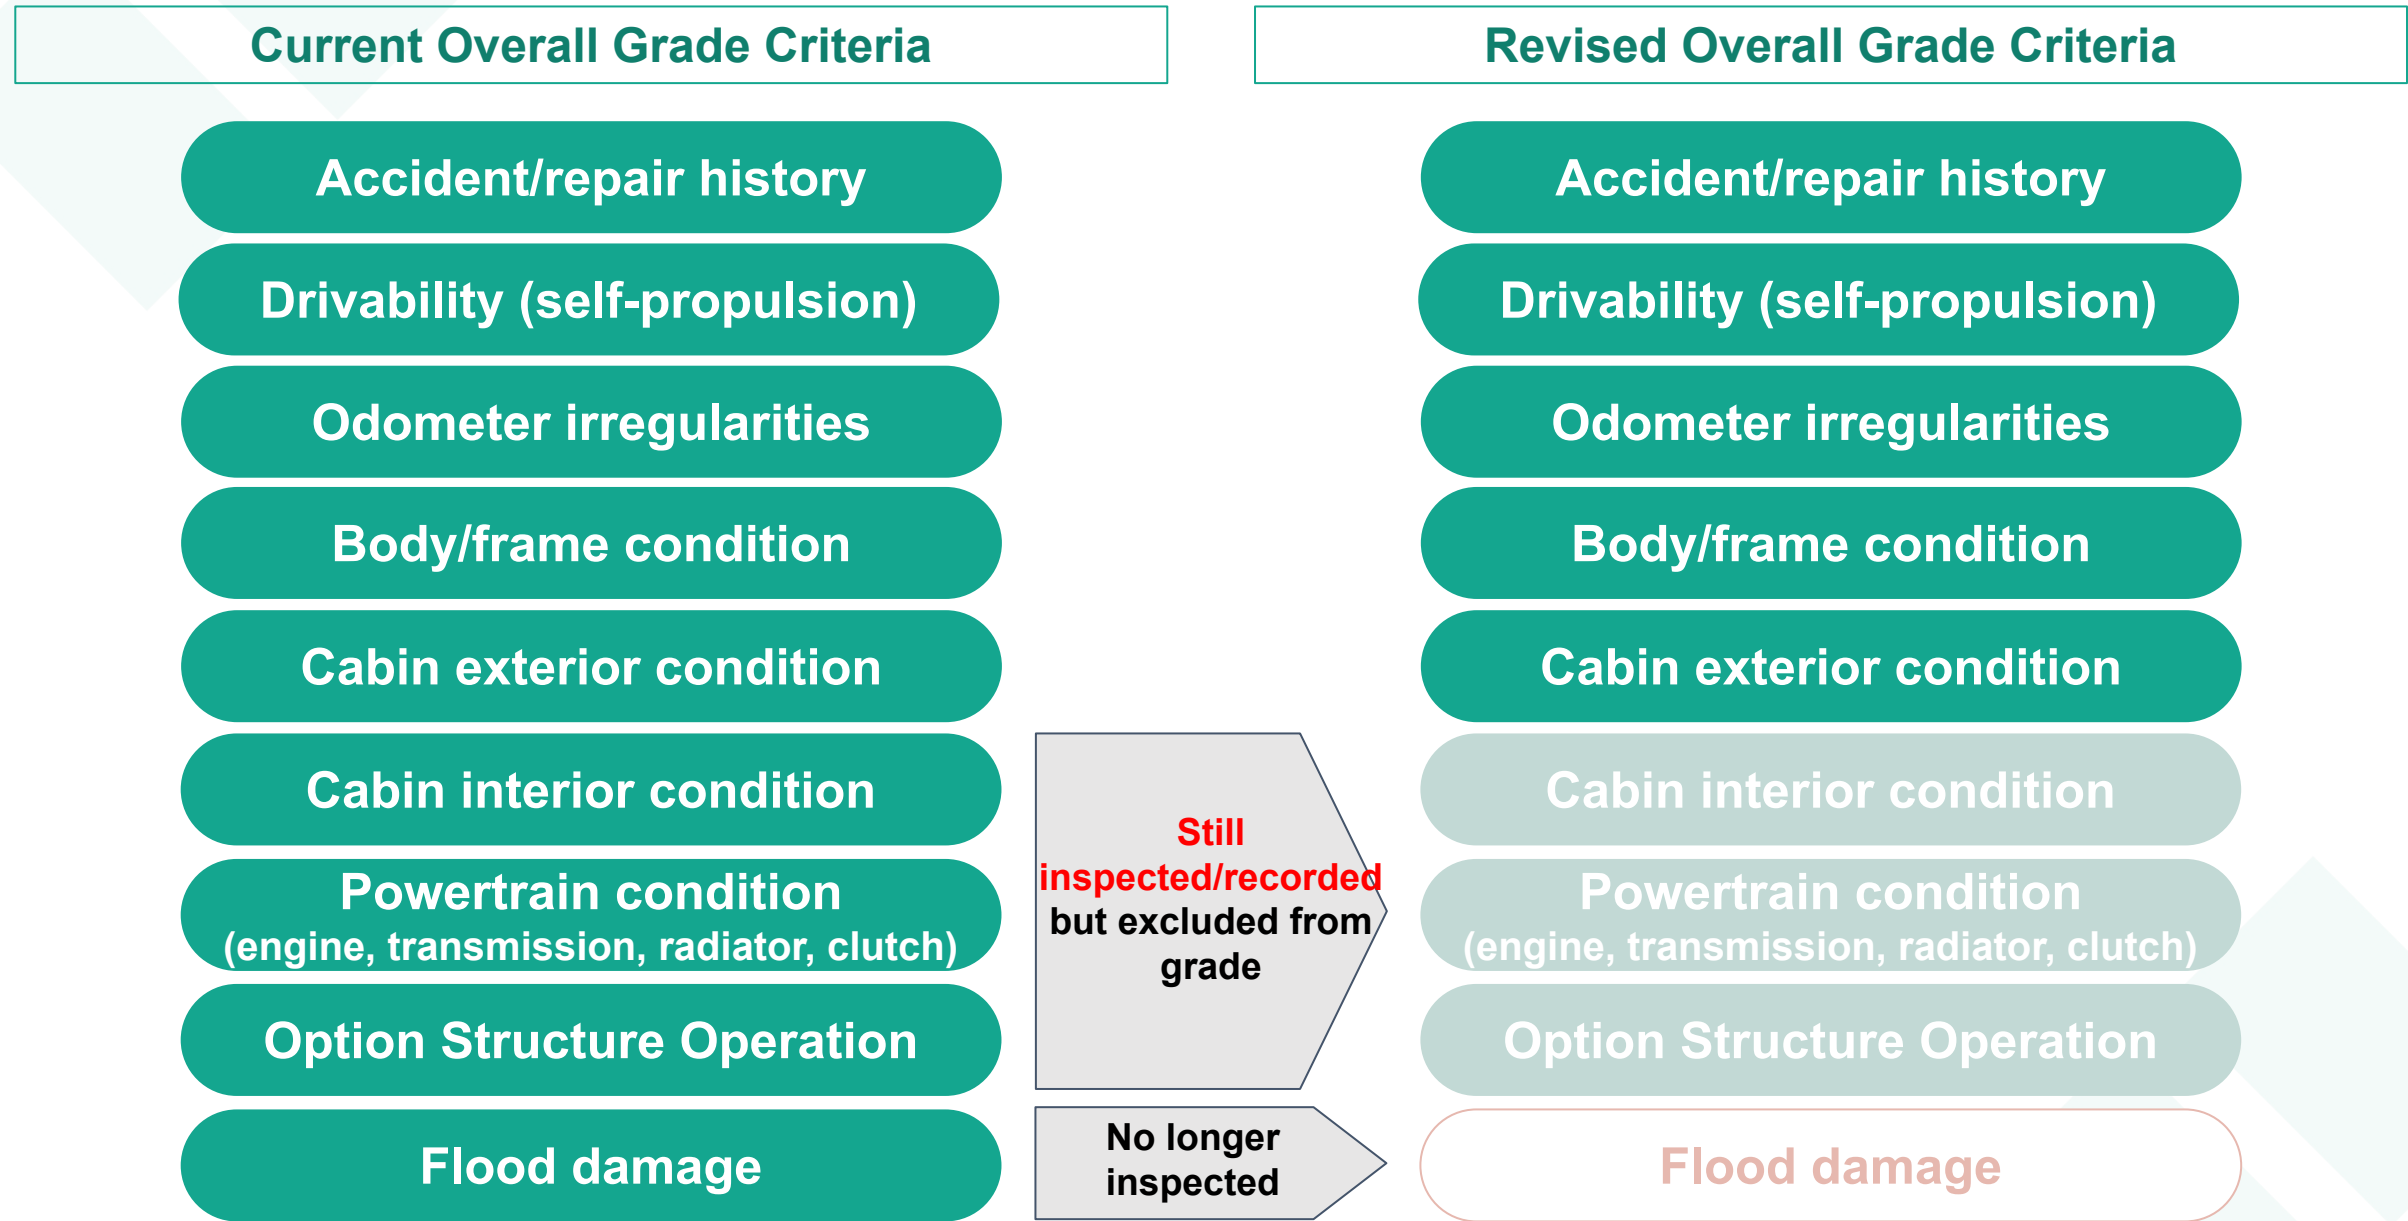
Current Overall Grade Criteria

Accident/repair history

Drivability (self-propulsion)

Odometer irregularities

Body/frame condition

Cabin exterior condition

Cabin interior condition

Powertrain condition (engine, transmission, radiator, clutch)

Option Structure Operation

Flood damage

Still inspected/recorded but excluded from grade

No longer inspected

Revised Overall Grade Criteria

Accident/repair history

Drivability (self-propulsion)

Odometer irregularities

Body/frame condition

Cabin exterior condition

Cabin interior condition

Powertrain condition (engine, transmission, radiator, clutch)

Option Structure Operation

Flood damage